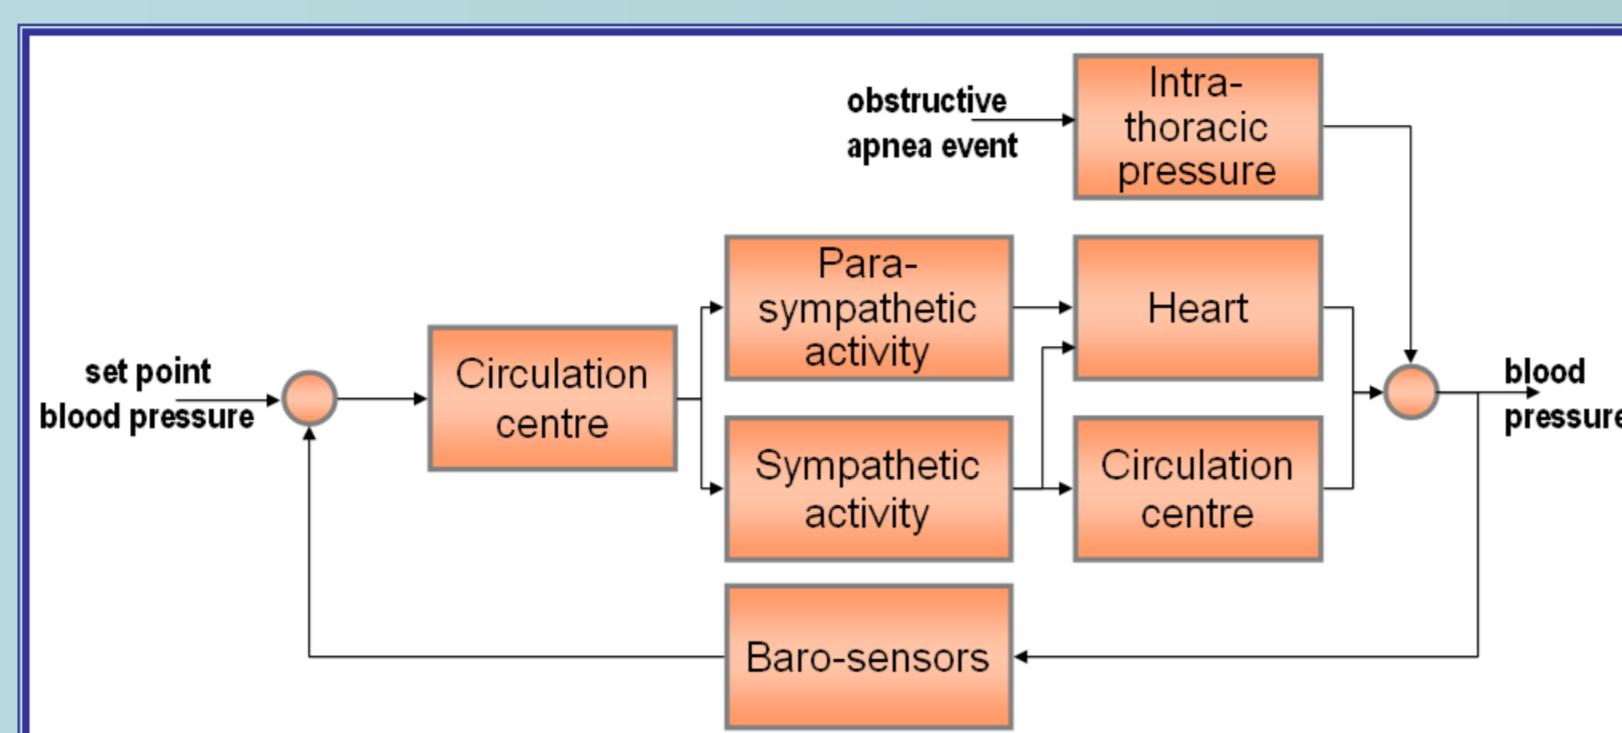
obstructive apnea event

Intra-thoracic pressure

Para-sympathetic activity

Heart

set point blood pressure

Circulation centre

blood pressure

Sympathetic activity

Circulation centre

Baro-sensors